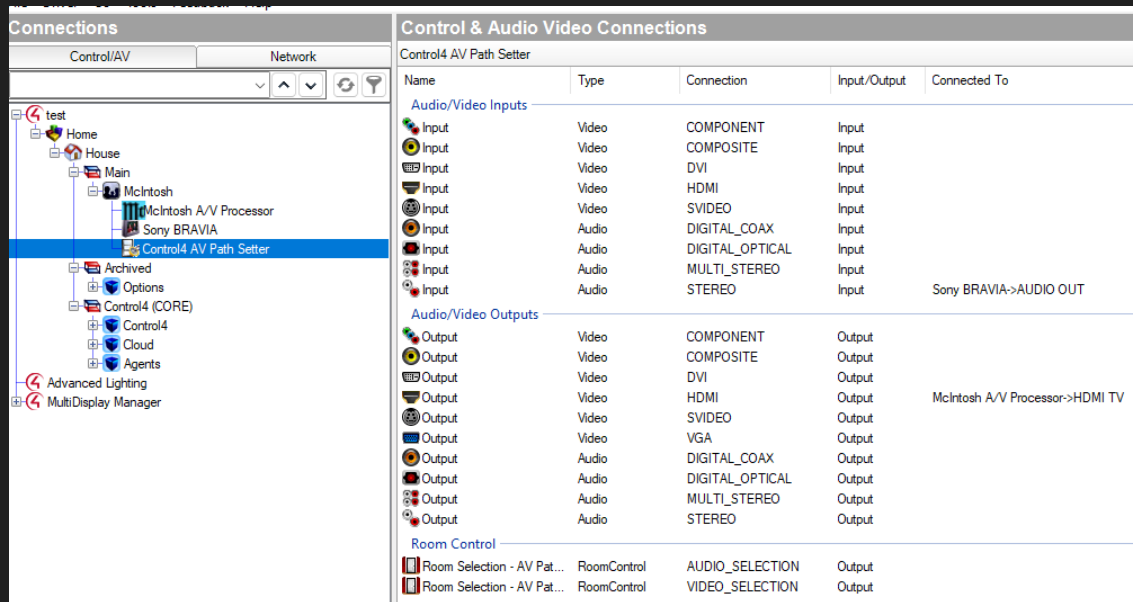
Connections

Control/AV | Network

test
Home
House
Main
McIntosh
McIntosh A/V Processor
Sony BRAVIA
Control4 AV Path Setter
Archived
Options
Control4 (CORE)
Control4
Cloud
Agents
Advanced Lighting
MultiDisplay Manager

Control & Audio Video Connections

Control4 AV Path Setter

| Name | Type | Connection | Input/Output | Connected To |
|---|---|---|---|---|
| Audio/Video Inputs | | | | |
| Input | Video | COMPONENT | Input | |
| Input | Video | COMPOSITE | Input | |
| Input | Video | DVI | Input | |
| Input | Video | HDMI | Input | |
| Input | Video | SVIDEO | Input | |
| Input | Audio | DIGITAL_COAX | Input | |
| Input | Audio | DIGITAL_OPTICAL | Input | |
| Input | Audio | MULTI_STEREO | Input | |
| Input | Audio | STEREO | Input | Sony BRAVIA->AUDIO OUT |
| Audio/Video Outputs | | | | |
| Output | Video | COMPONENT | Output | |
| Output | Video | COMPOSITE | Output | |
| Output | Video | DVI | Output | |
| Output | Video | HDMI | Output | McIntosh A/V Processor->HDMI TV |
| Output | Video | SVIDEO | Output | |
| Output | Video | VGA | Output | |
| Output | Audio | DIGITAL_COAX | Output | |
| Output | Audio | DIGITAL_OPTICAL | Output | |
| Output | Audio | MULTI_STEREO | Output | |
| Output | Audio | STEREO | Output | |
| Room Control | | | | |
| Room Selection - AV Pat... | RoomControl | AUDIO_SELECTION | Output | |
| Room Selection - AV Pat... | RoomControl | VIDEO_SELECTION | Output | |